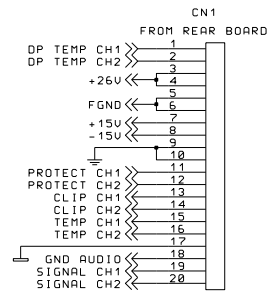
CN1
FROM REAR BOARD

DP TEMP CH1 1
DP TEMP CH2 2
3
+26V 4
5
FGND 6
7
+15V 8
-15V 9
10
PROTECT CH1 11
PROTECT CH2 12
CLIP CH1 13
CLIP CH2 14
TEMP CH1 15
TEMP CH2 16
17
GND AUDIO 18
SIGNAL CH1 19
SIGNAL CH2 20